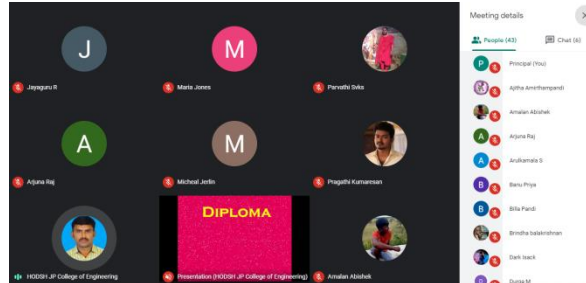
J
Jayaguru R

M
Maria Jones

Parvathi Svks

A
Arjuna Raj

M
Micheal Jerlin

Pragathi Kumaresan

HODSH JP College of Engineering

DIPLOMA
Presentation (HODSH JP College of Engineering)

Amalan Abishek

Meeting details
People (43)
Chat (6)

P
Principal (You)
Ajitha Amirthampandi
Amalan Abishek
A
Arjuna Raj
A
Arulkamala S
B
Banu Priya
B
Billa Pandi
Brindha balakrishnan
Dark Isack
D
Durga M